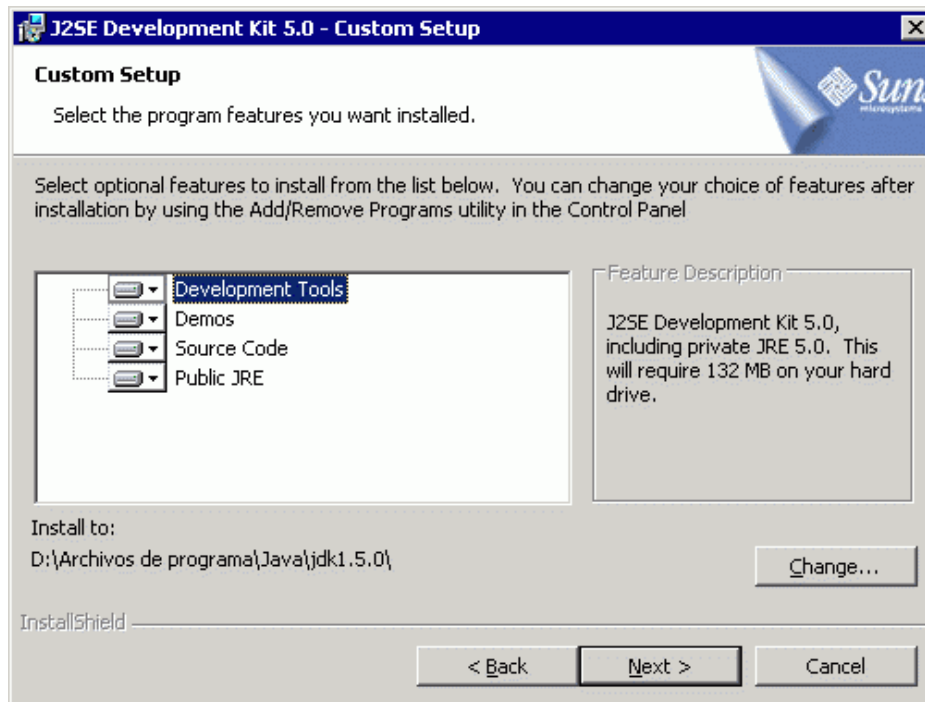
J2SE Development Kit 5.0 - Custom Setup

Custom Setup

Select the program features you want installed.

Sun microsystems

Select optional features to install from the list below. You can change your choice of features after installation by using the Add/Remove Programs utility in the Control Panel

Development Tools
Demos
Source Code
Public JRE

Feature Description

J2SE Development Kit 5.0, including private JRE 5.0. This will require 132 MB on your hard drive.

Install to:
D:\Archivos de programa\Java\jdk1.5.0\

Change...

InstallShield

< Back
Next >
Cancel